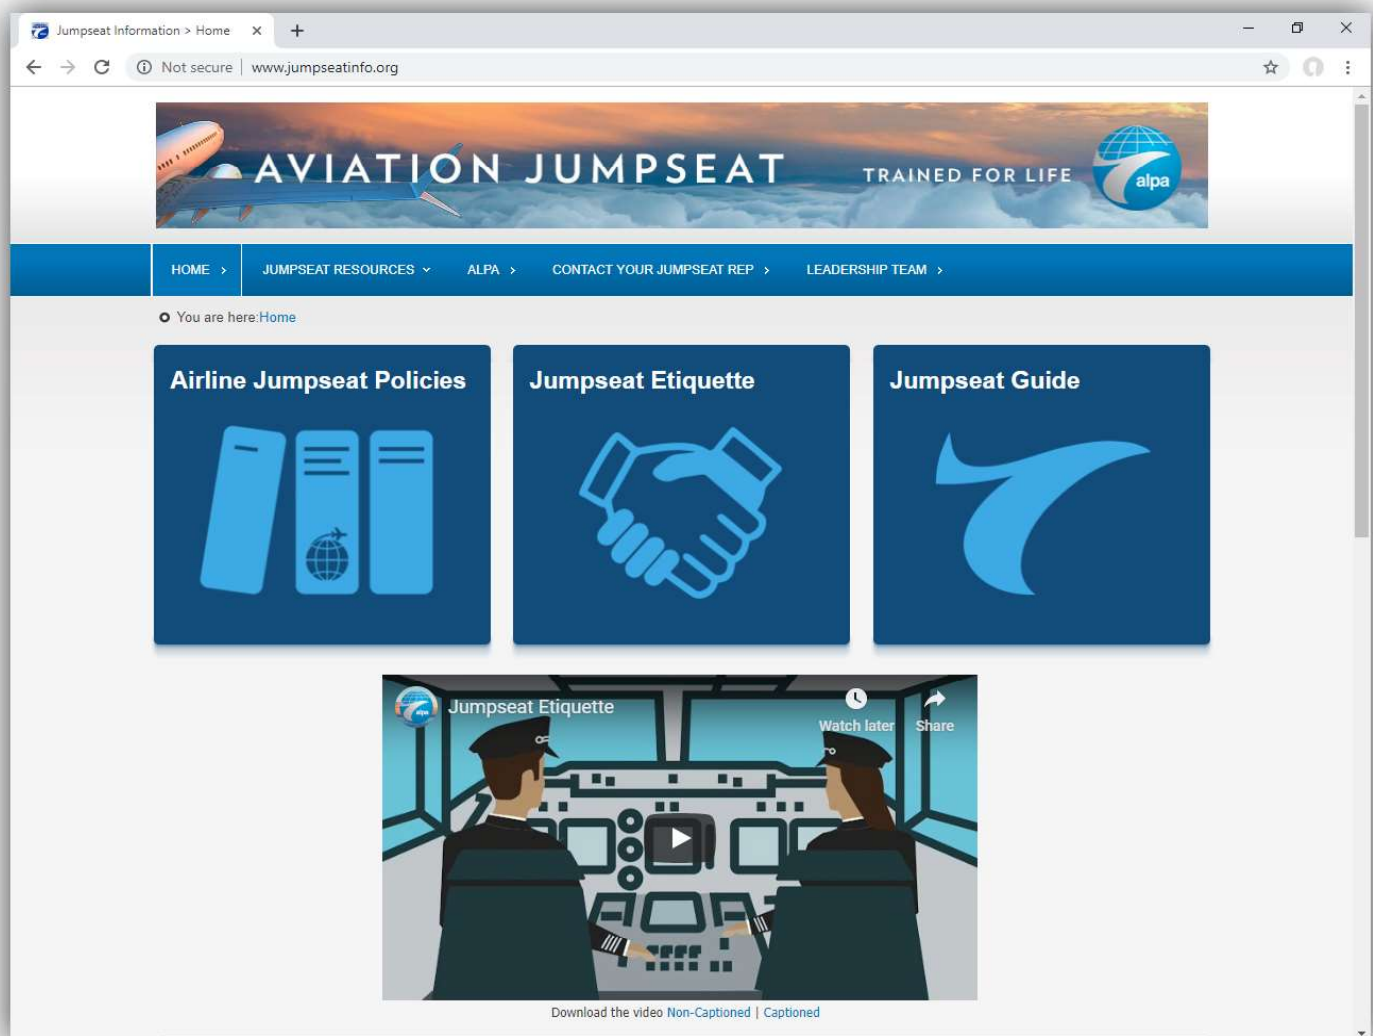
Jumpseat Information > Home

Not secure | www.jumpseatinfo.org

AVIATION JUMPSEAT

TRAINED FOR LIFE

alpa

HOME › JUMPSEAT RESOURCES ⌄ ALPA › CONTACT YOUR JUMPSEAT REP › LEADERSHIP TEAM ›

You are here: Home

Airline Jumpseat Policies

Jumpseat Etiquette

Jumpseat Guide

Jumpseat Etiquette

Watch later

Share

Download the video Non-Captioned | Captioned